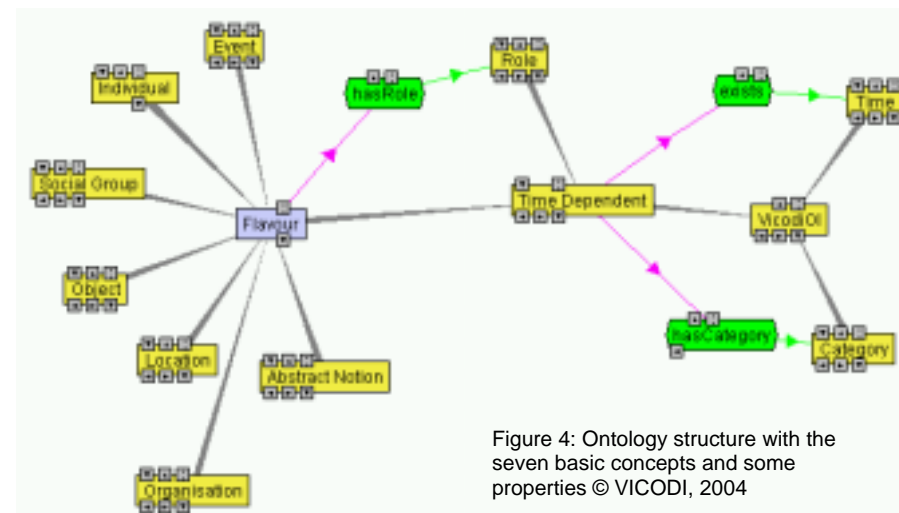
Event
Individual
hasRole
Role
exists
Time
Social Group
Flavour
Time Dependent
VicodiOI
Object
Location
Abstract Notion
hasCategory
Category
Organisation

Figure 4: Ontology structure with the seven basic concepts and some properties © VICODI, 2004